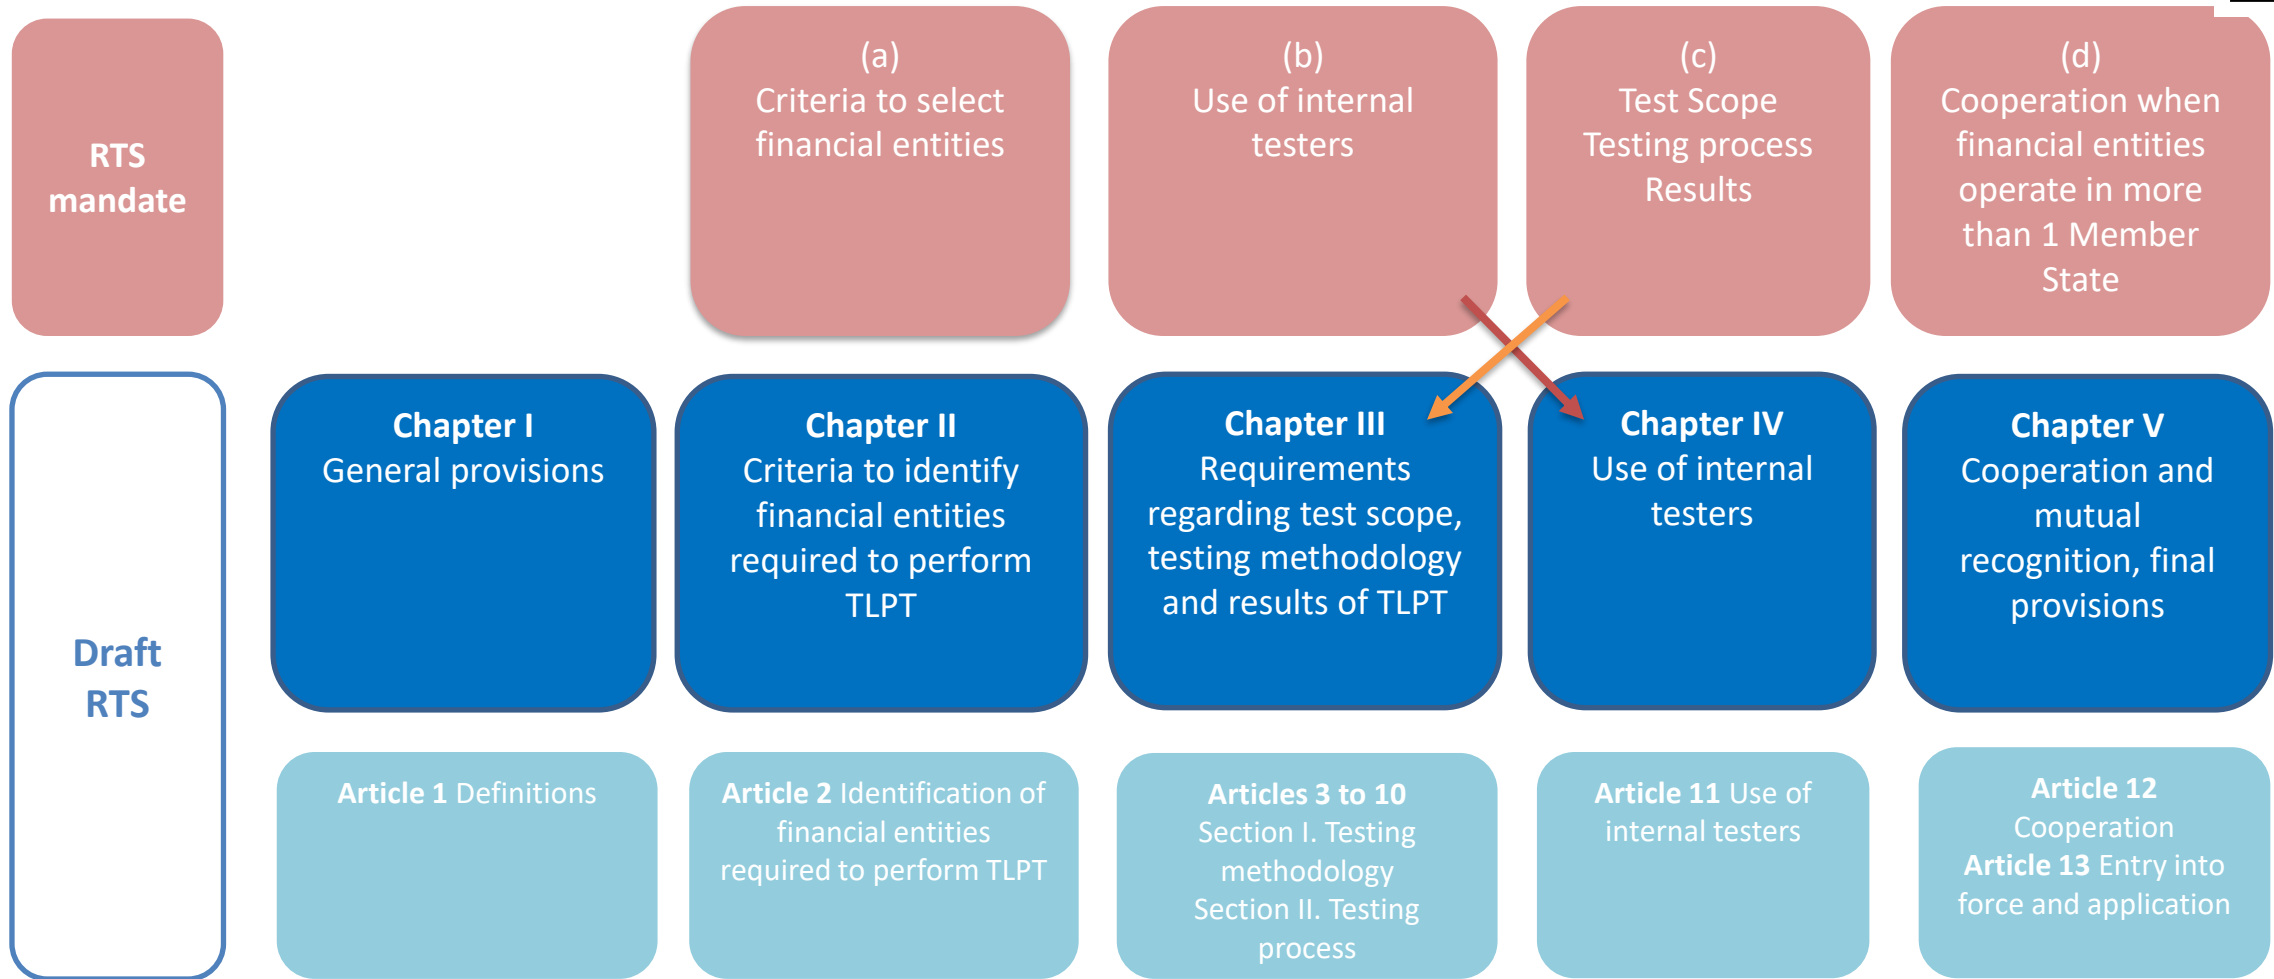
RTS mandate

(a)
Criteria to select financial entities

(b)
Use of internal testers

(c)
Test Scope
Testing process
Results

(d)
Cooperation when financial entities operate in more than 1 Member State

Draft RTS

Chapter I
General provisions

Chapter II
Criteria to identify financial entities required to perform TLPT

Chapter III
Requirements regarding test scope, testing methodology and results of TLPT

Chapter IV
Use of internal testers

Chapter V
Cooperation and mutual recognition, final provisions

Article 1 Definitions

Article 2 Identification of financial entities required to perform TLPT

Articles 3 to 10
Section I. Testing methodology
Section II. Testing process

Article 11 Use of internal testers

Article 12
Cooperation
Article 13 Entry into force and application